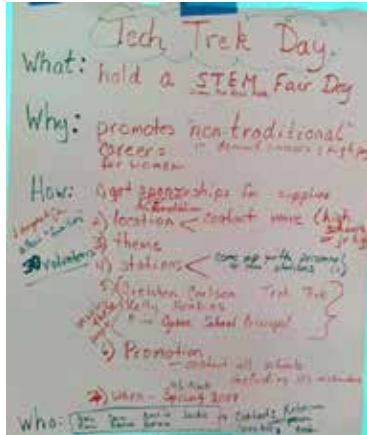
Tech Trek Day.

What: hold a STEM Fair Day

Why: promotes "non-traditional" careers for women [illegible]

How: 1) get sponsorships for supplies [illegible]
2) location < contact venue (high school or college)
3) theme
4) stations < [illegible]
5) Gretchen Carlson, Kelly Reindeau, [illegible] Tech Trek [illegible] - Game School Principal
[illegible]
6) Promotion - contact all schools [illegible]
7) When - Spring 2017 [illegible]

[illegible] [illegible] Volunteers

Who: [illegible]